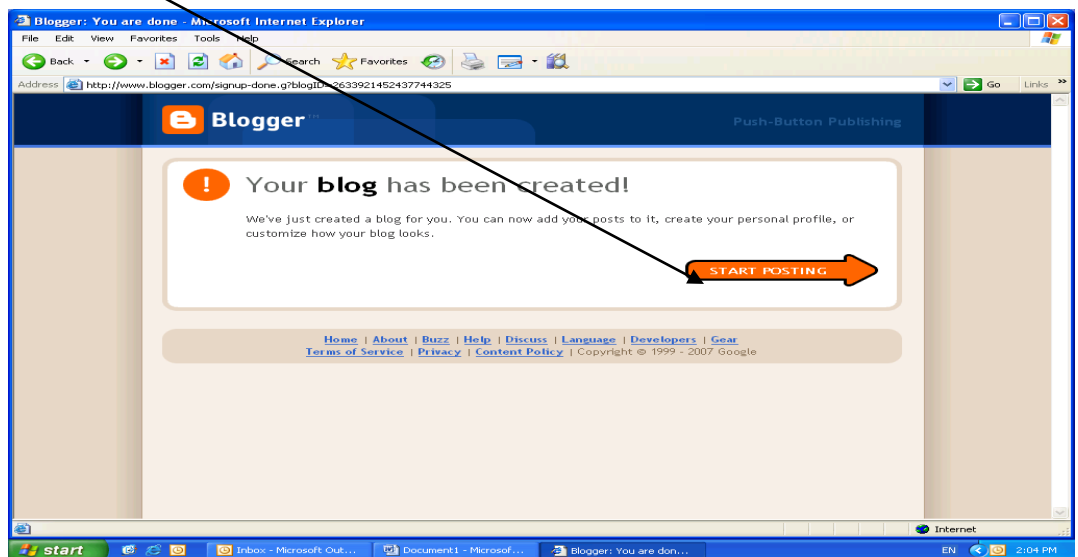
Blogger: You are done - Microsoft Internet Explorer

File Edit View Favorites Tools Help

Back Search Favorites

Address http://www.blogger.com/signup-done.g?blogID=2633921452437744325 Go Links

Blogger™

Push-Button Publishing

Your **blog** has been created!

We've just created a blog for you. You can now add your posts to it, create your personal profile, or customize how your blog looks.

START POSTING

Home | About | Buzz | Help | Discuss | Language | Developers | Gear
Terms of Service | Privacy | Content Policy | Copyright © 1999 - 2007 Google

Internet

start Inbox - Microsoft Out... Document1 - Microsof... Blogger: You are don... EN 2:04 PM